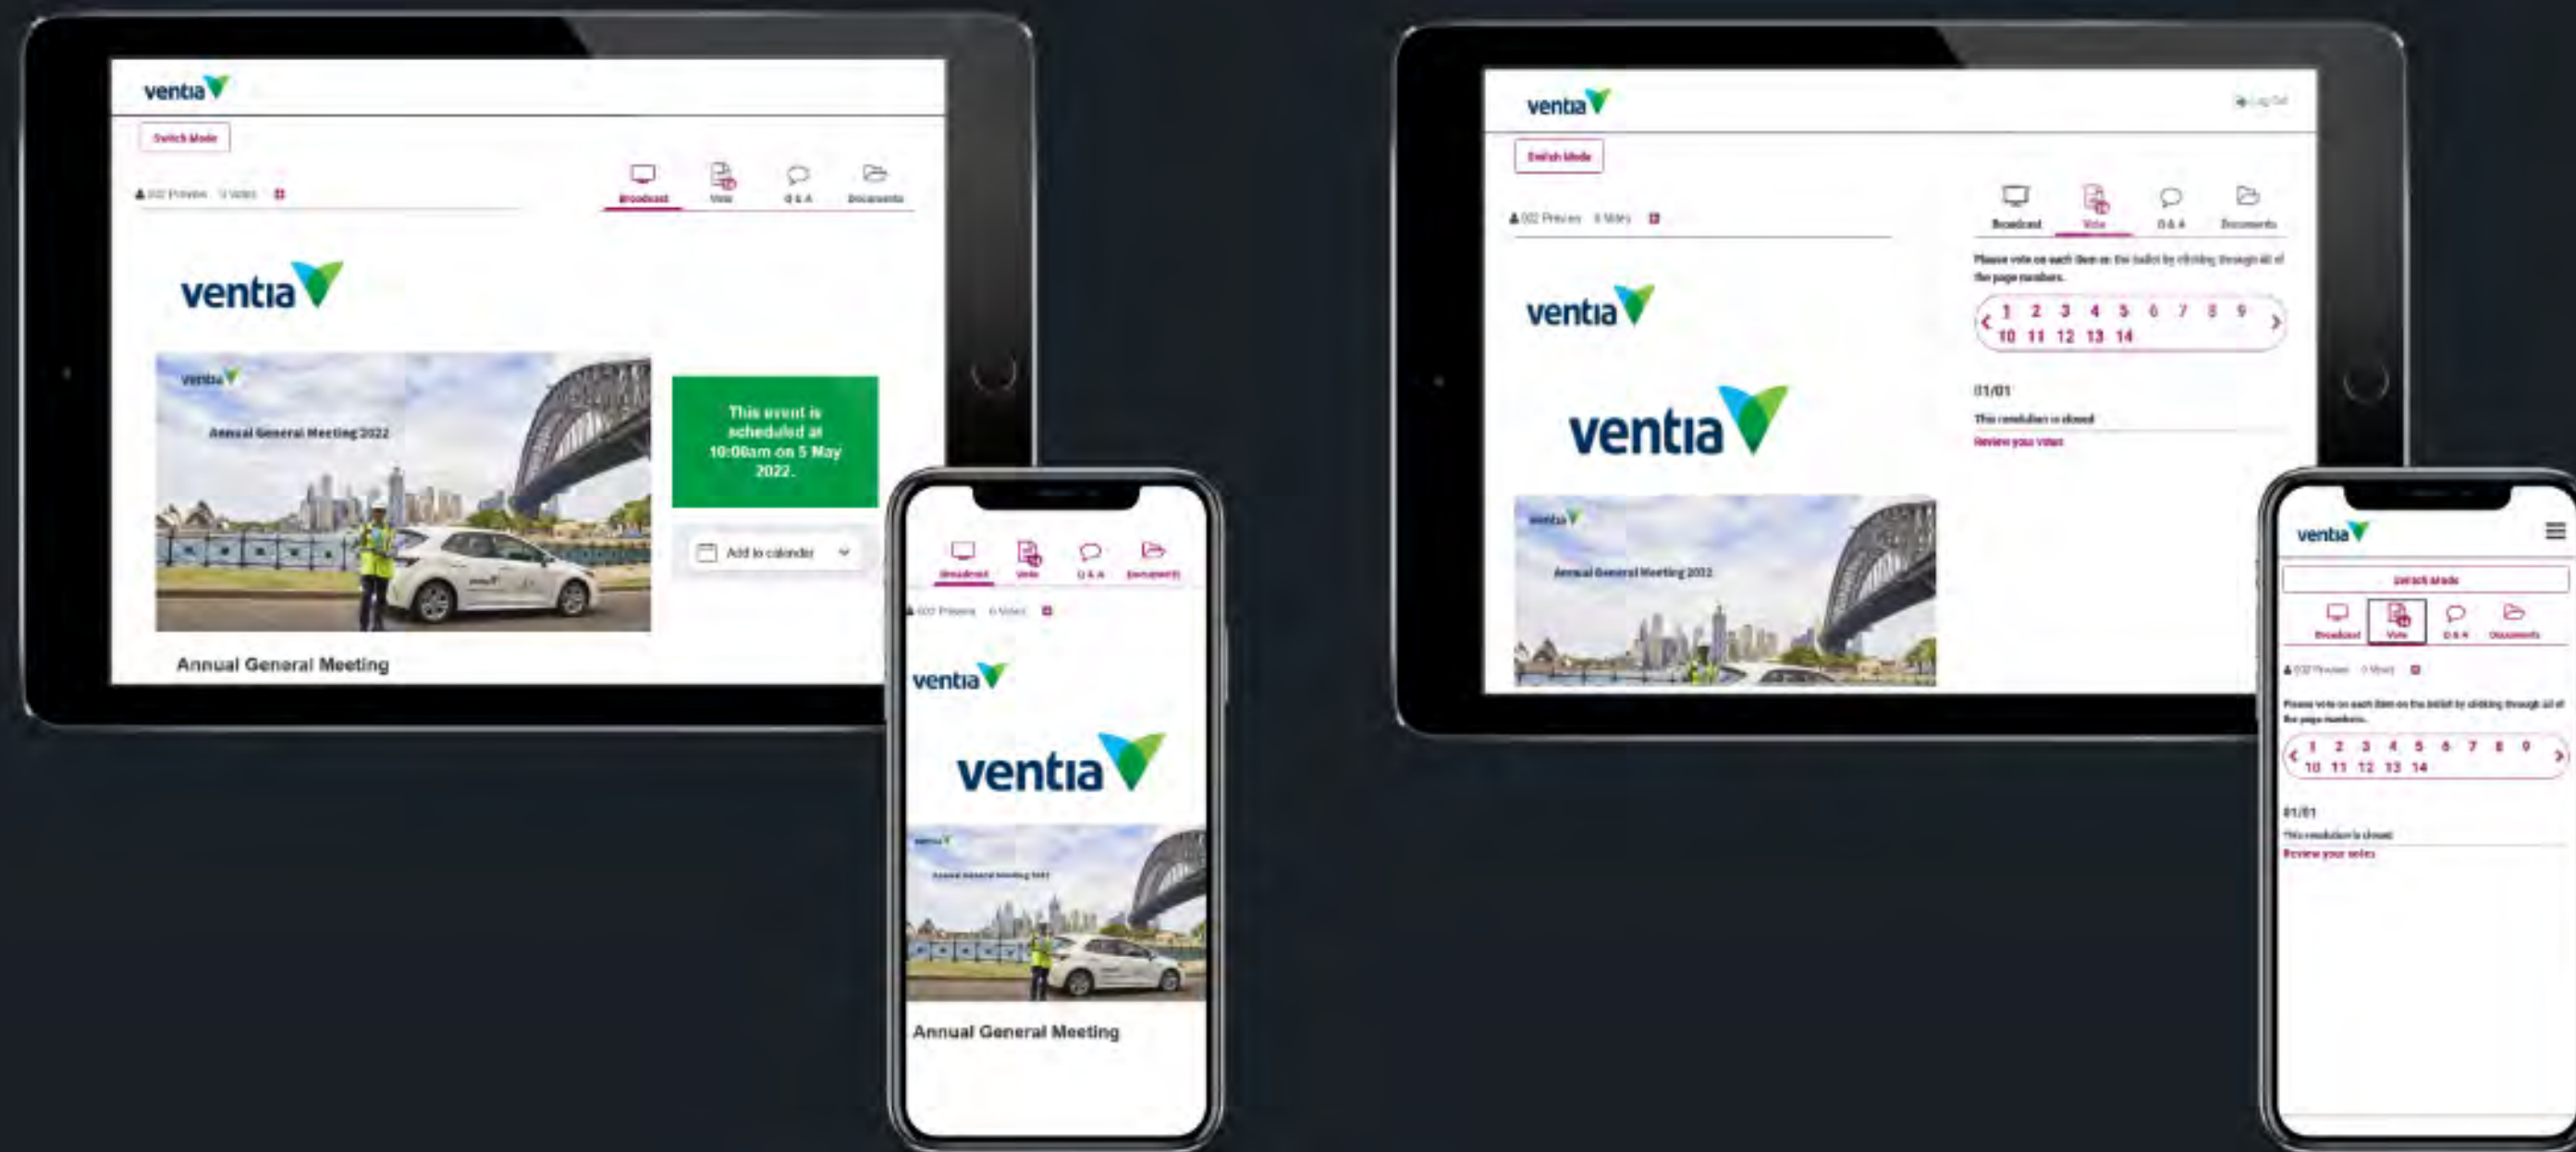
ventia

Switch Mode

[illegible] Proxies 0 Votes

Broadcast Vote Q & A Documents

ventia

ventia
Annual General Meeting 2022

This event is scheduled at 10:00am on 5 May 2022.

Add to calendar

Annual General Meeting

Broadcast Vote Q & A Documents

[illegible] Proxies 0 Votes

ventia

ventia

ventia
Annual General Meeting 2022

Annual General Meeting

ventia

Log Out

Switch Mode

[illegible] Proxies 0 Votes

Broadcast Vote Q & A Documents

Please vote on each item on the ballot by clicking through all of the page numbers.

1 2 3 4 5 6 7 8 9 10 11 12 13 14

01/01

This resolution is closed

Review your votes

ventia

ventia

ventia
Annual General Meeting 2022

ventia

Switch Mode

Broadcast Vote Q & A Documents

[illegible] Proxies 0 Votes

Please vote on each item on the ballot by clicking through all of the page numbers.

1 2 3 4 5 6 7 8 9 10 11 12 13 14

01/01

This resolution is closed

Review your votes